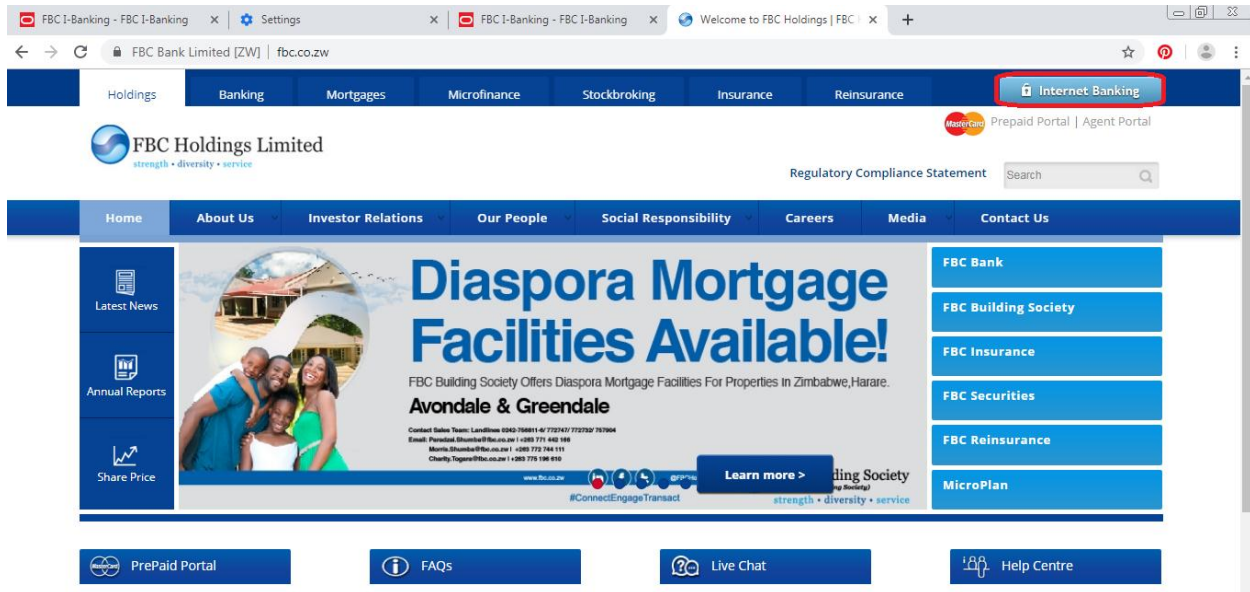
FBC I-Banking - FBC I-Banking | Settings | FBC I-Banking - FBC I-Banking | Welcome to FBC Holdings | FBC

FBC Bank Limited [ZW] | fbc.co.zw

Holdings | Banking | Mortgages | Microfinance | Stockbroking | Insurance | Reinsurance

Internet Banking

FBC Holdings Limited
strength • diversity • service

MasterCard Prepaid Portal | Agent Portal

Regulatory Compliance Statement

Search

Home | About Us | Investor Relations | Our People | Social Responsibility | Careers | Media | Contact Us

Latest News

Annual Reports

Share Price

Diaspora Mortgage Facilities Available!

FBC Building Society Offers Diaspora Mortgage Facilities For Properties In Zimbabwe,Harare.

Avondale & Greendale

Contact Sales Team: Landlines 0242-756811-6/ 772747/ 772732/ 757904
Email: Paradzai.Shumba@fbc.co.zw | +263 771 442 186
Morris.Shumba@fbc.co.zw | +263 772 744 111
Charity.Togara@fbc.co.zw | +263 775 196 610

www.fbc.co.zw

#ConnectEngageTransact

Learn more >

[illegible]ding Society
strength • diversity • service

FBC Bank

FBC Building Society

FBC Insurance

FBC Securities

FBC Reinsurance

MicroPlan

PrePaid Portal

FAQs

Live Chat

Help Centre